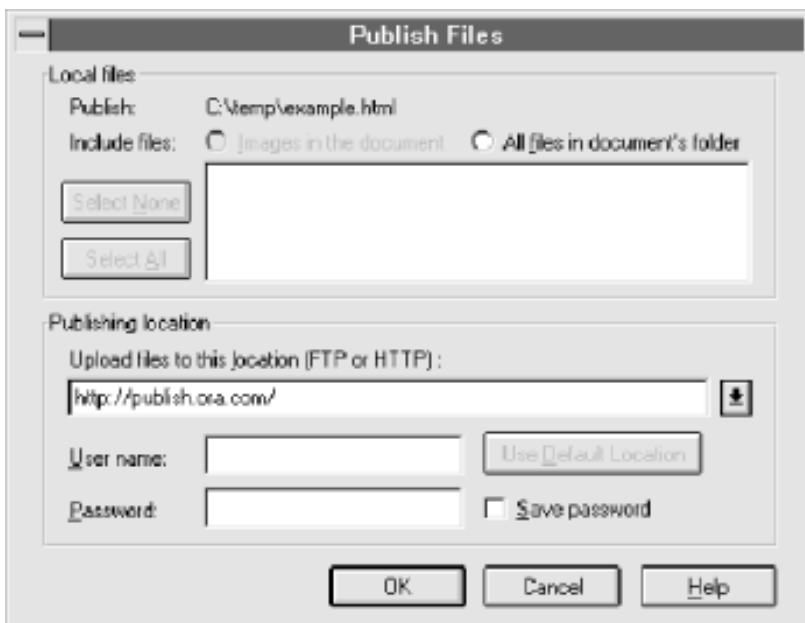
Publish Files

Local files

Publish: C:\temp\example.html

Include files: Images in the document All files in document's folder

Select None

Select All

Publishing location

Upload files to this location (FTP or HTTP) :

http://publish.ora.com/

User name:

Use Default Location

Password:

Save password

OK

Cancel

Help